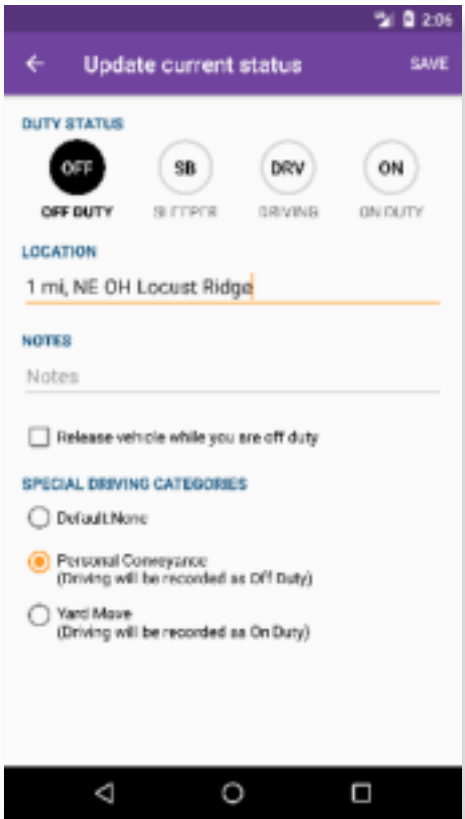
2:06

Update current status

SAVE

DUTY STATUS

OFF
OFF DUTY

SB
SLEEPER

DRV
DRIVING

ON
ON DUTY

LOCATION

1 mi, NE OH Locust Ridge

NOTES

Notes

Release vehicle while you are off duty

SPECIAL DRIVING CATEGORIES

Default:None

Personal Conveyance
(Driving will be recorded as Off Duty)

Yard Move
(Driving will be recorded as On Duty)